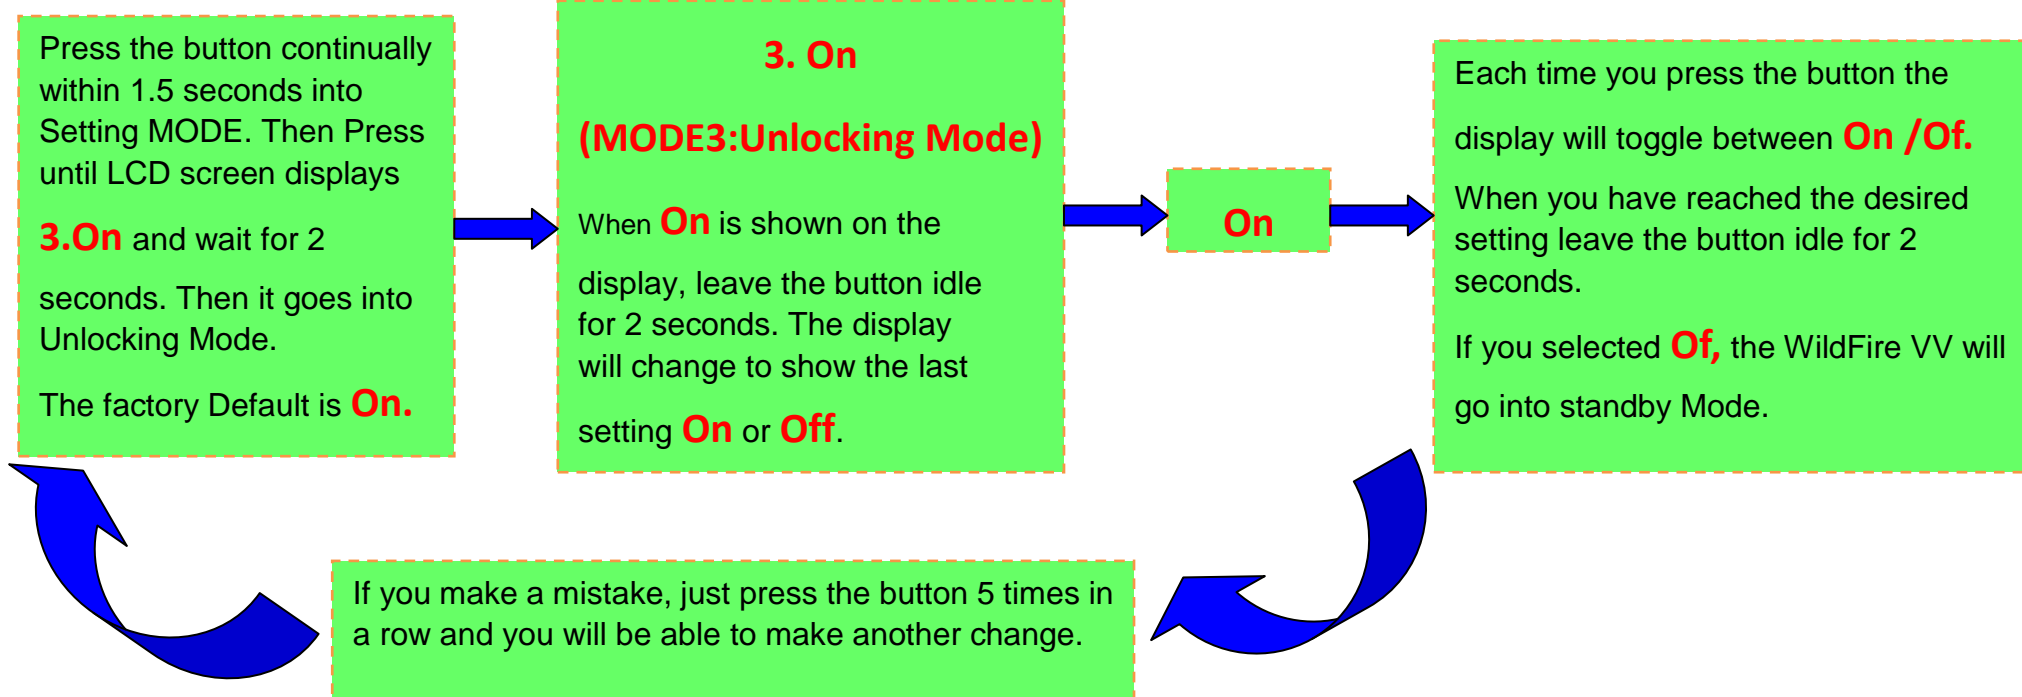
Press the button continually within 1.5 seconds into Setting MODE. Then Press until LCD screen displays

3.On and wait for 2

seconds. Then it goes into Unlocking Mode.

The factory Default is On.

3. On

(MODE3:Unlocking Mode)

When On is shown on the

display, leave the button idle for 2 seconds. The display will change to show the last

setting On or Off.

On

Each time you press the button the

display will toggle between On /Of.

When you have reached the desired setting leave the button idle for 2 seconds.

If you selected Of, the WildFire VV will

go into standby Mode.

If you make a mistake, just press the button 5 times in a row and you will be able to make another change.